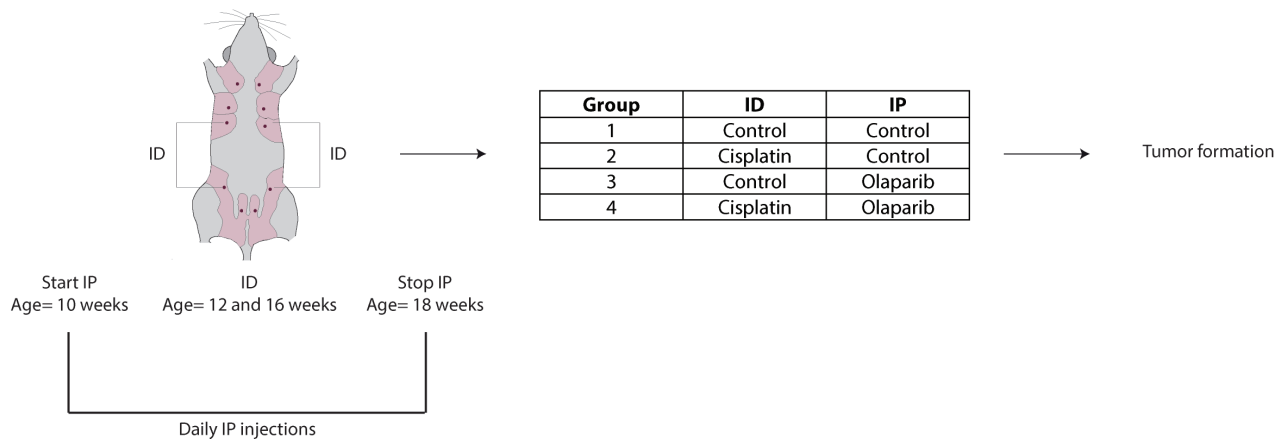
ID

ID

| Group | ID | IP |
|---|---|---|
| 1 | Control | Control |
| 2 | Cisplatin | Control |
| 3 | Control | Olaparib |
| 4 | Cisplatin | Olaparib |

Tumor formation

Start IP
Age= 10 weeks

ID
Age= 12 and 16 weeks

Stop IP
Age= 18 weeks

Daily IP injections